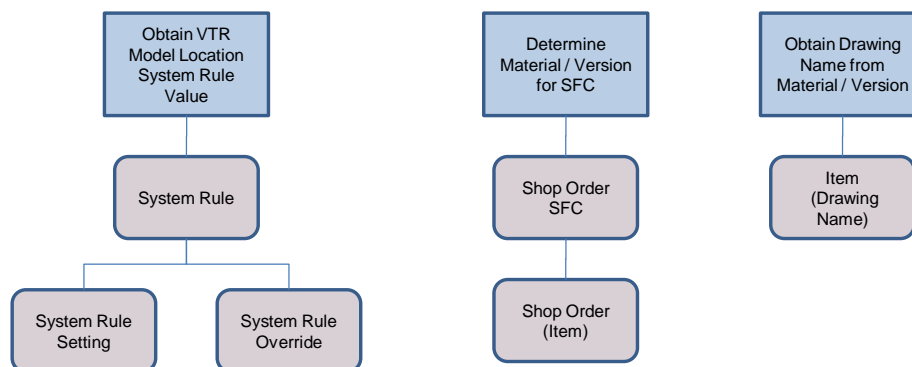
Obtain VTR Model Location System Rule Value

System Rule

System Rule Setting

System Rule Override

Determine Material / Version for SFC

Shop Order SFC

Shop Order (Item)

Obtain Drawing Name from Material / Version

Item (Drawing Name)